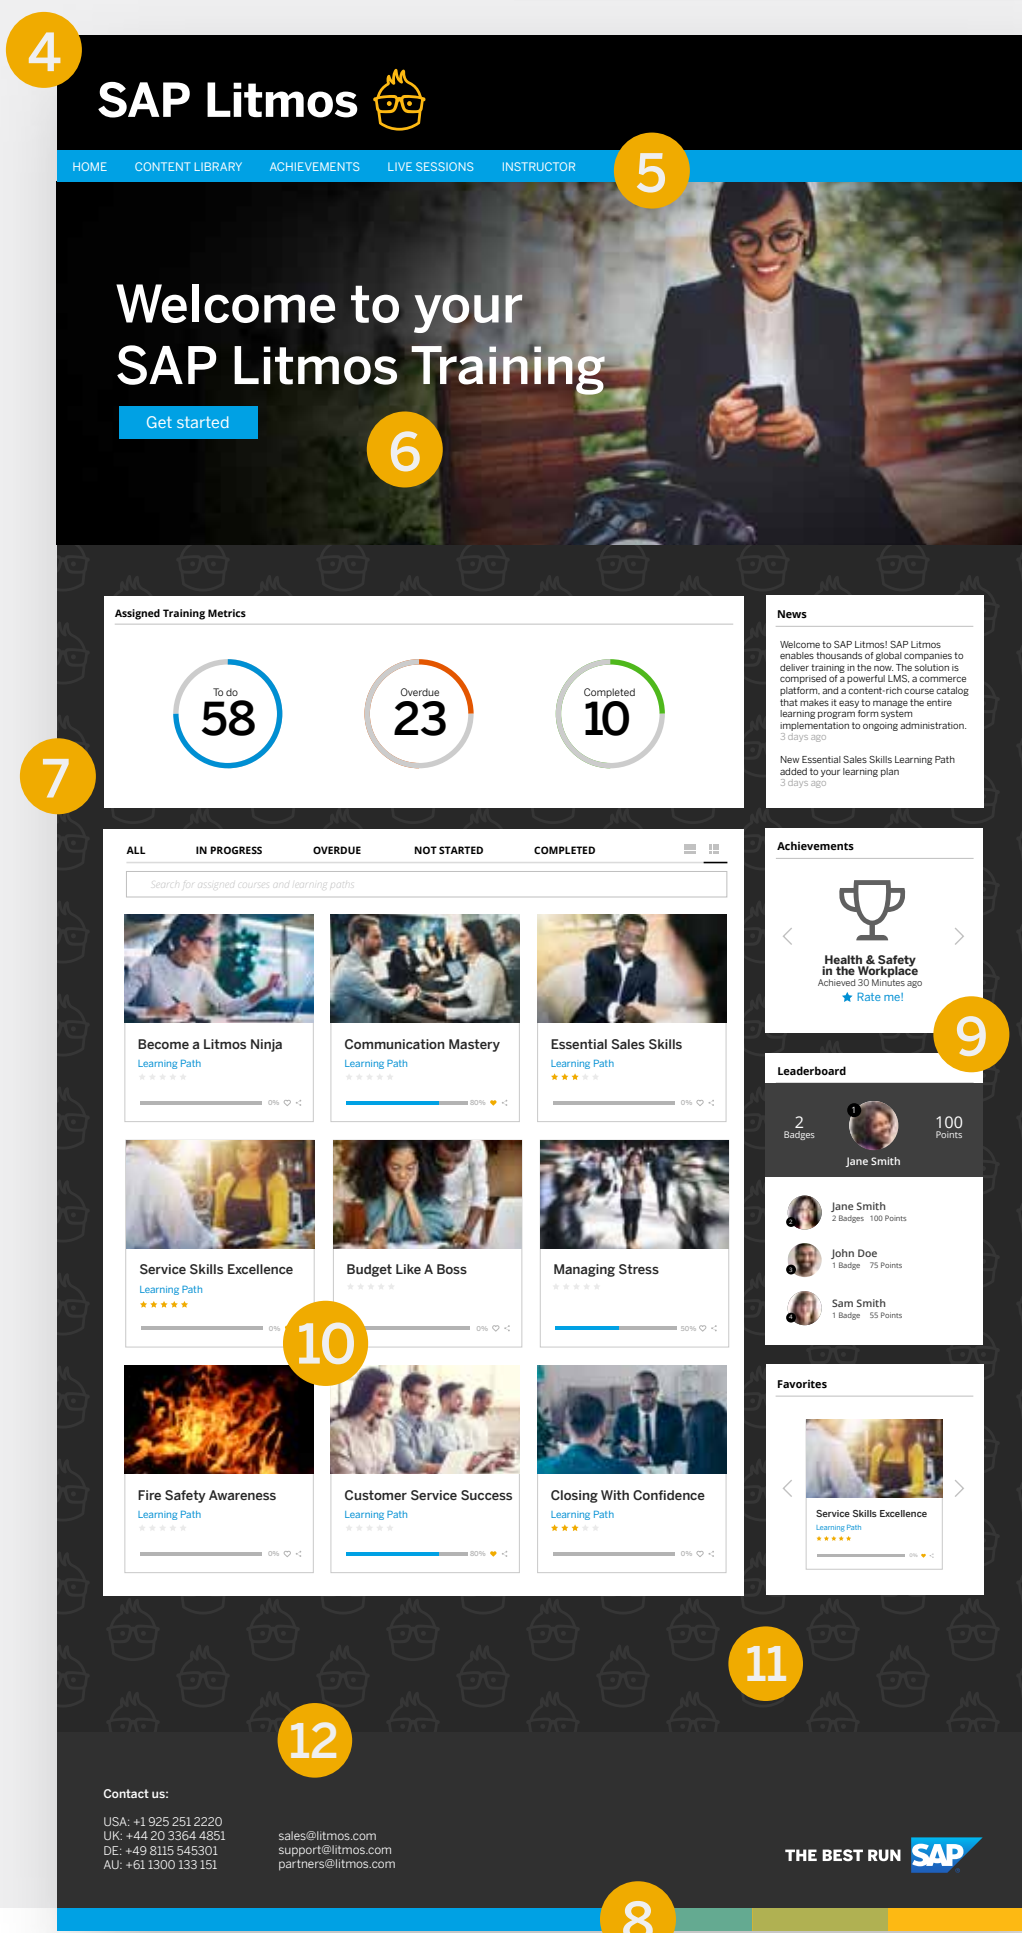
4

SAP Litmos

HOME CONTENT LIBRARY ACHIEVEMENTS LIVE SESSIONS INSTRUCTOR

5

Welcome to your SAP Litmos Training

Get started

6

Assigned Training Metrics

To do
58

Overdue
23

Completed
10

7

News

Welcome to SAP Litmos! SAP Litmos enables thousands of global companies to deliver training in the now. The solution is comprised of a powerful LMS, a commerce platform, and a content-rich course catalog that makes it easy to manage the entire learning program form system implementation to ongoing administration.
3 days ago

New Essential Sales Skills Learning Path added to your learning plan
3 days ago

ALL IN PROGRESS OVERDUE NOT STARTED COMPLETED

Search for assigned courses and learning paths

Become a Litmos Ninja
Learning Path
0%

Communication Mastery
Learning Path
80%

Essential Sales Skills
Learning Path
0%

Service Skills Excellence
Learning Path
0%

Budget Like A Boss
0%

Managing Stress
50%

10

Fire Safety Awareness
Learning Path
0%

Customer Service Success
Learning Path
80%

Closing With Confidence
Learning Path
0%

Achievements

Health & Safety in the Workplace
Achieved 30 Minutes ago
Rate me!

9

Leaderboard

2 Badges
1
Jane Smith
100 Points

Jane Smith
2 Badges 100 Points

John Doe
1 Badge 75 Points

Sam Smith
1 Badge 55 Points

Favorites

Service Skills Excellence
Learning Path
0%

11

12

Contact us:

USA: +1 925 251 2220
UK: +44 20 3364 4851
DE: +49 8115 545301
AU: +61 1300 133 151

sales@litmos.com
support@litmos.com
partners@litmos.com

THE BEST RUN SAP

8